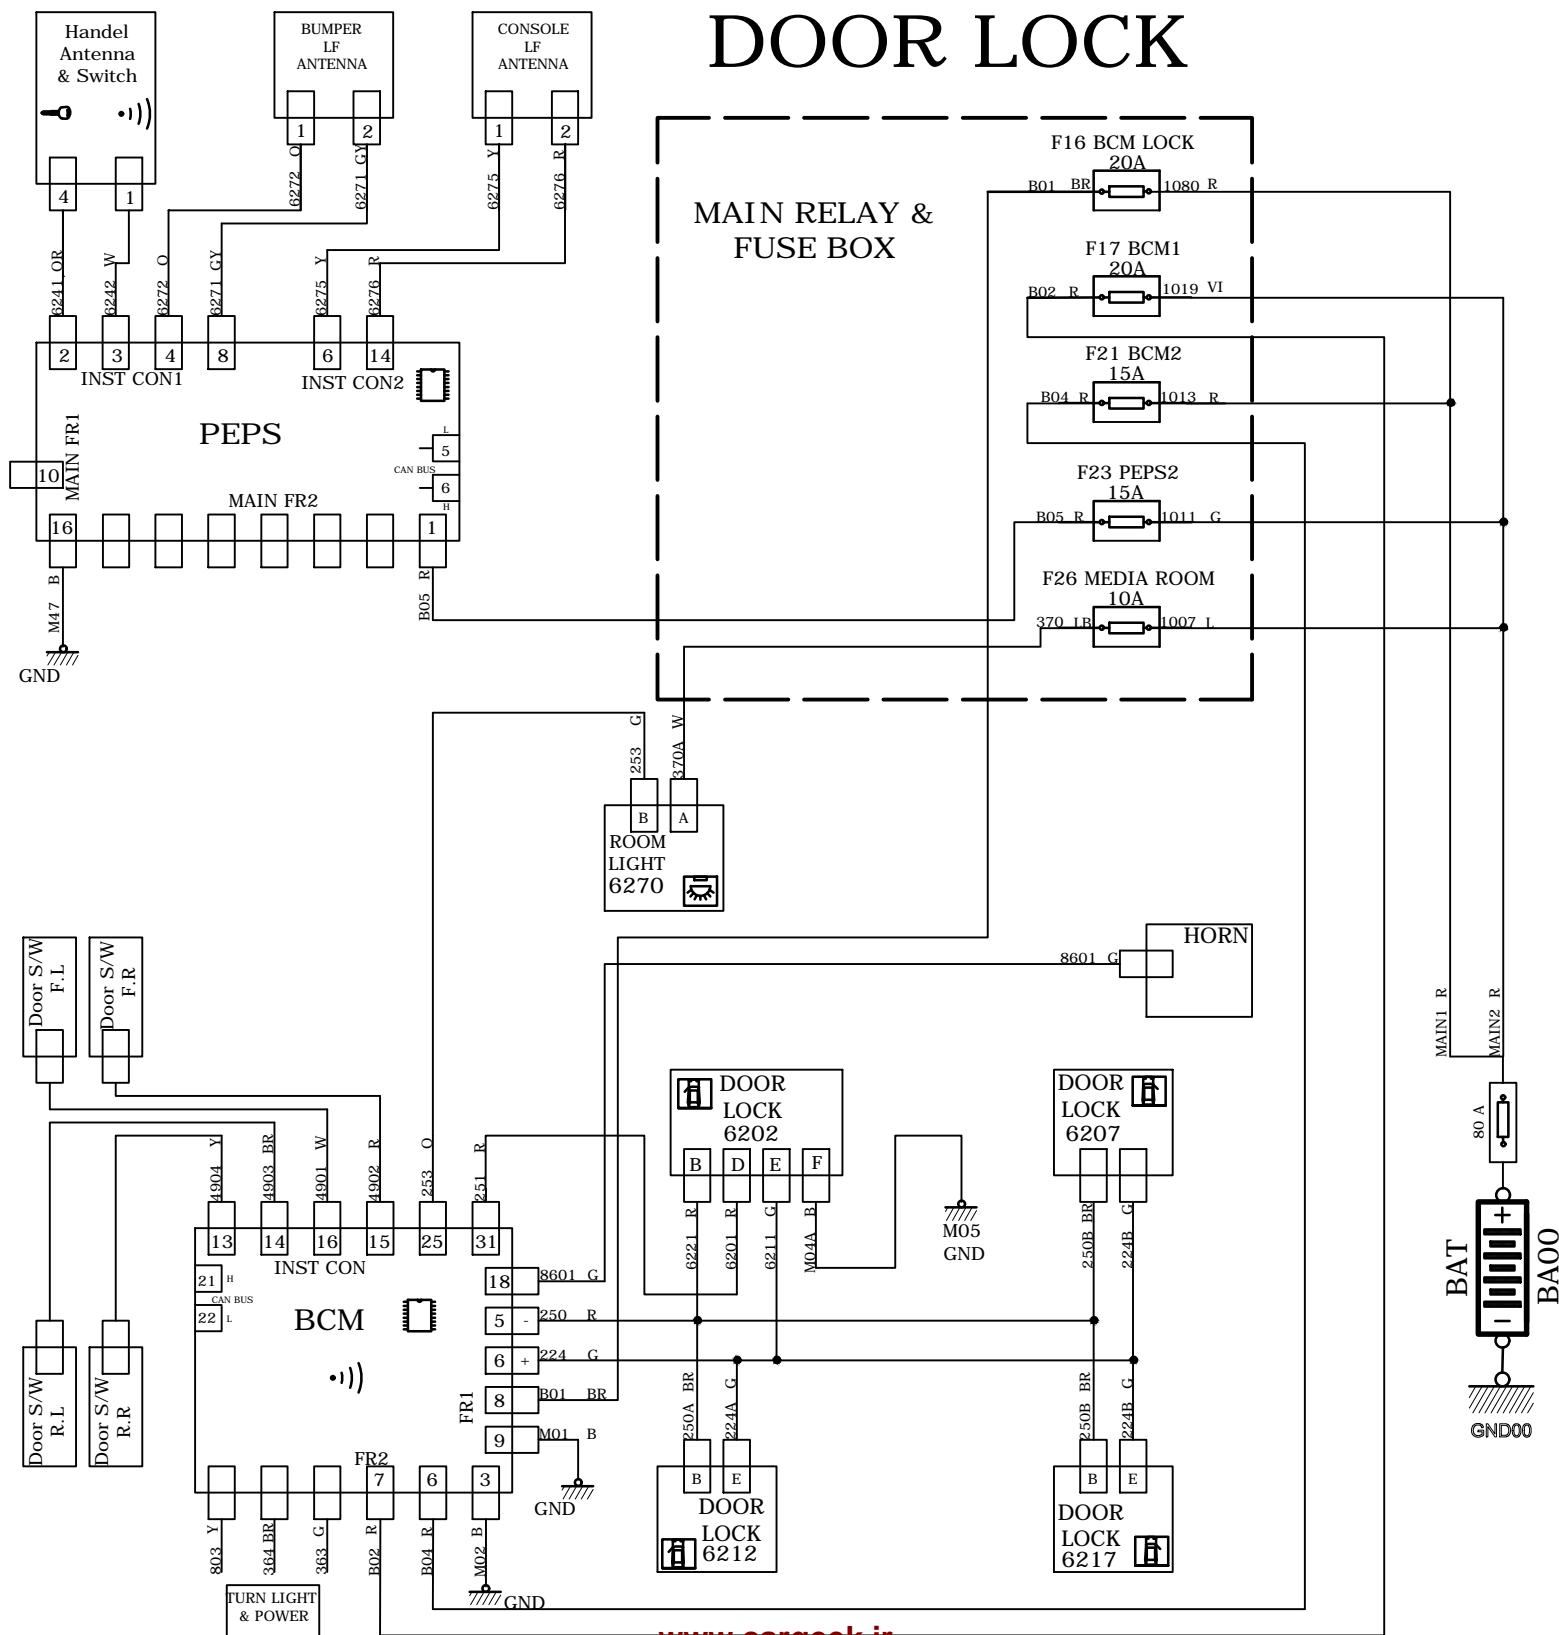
DOOR LOCK

Handel Antenna & Switch
4 1
6241 OR 6242 W

BUMPER LF ANTENNA
1 2
6272 O 6271 GY

CONSOLE LF ANTENNA
1 2
6275 Y 6276 R

6272 O 6271 GY 6275 Y 6276 R
2 3 4 8 6 14
INST CON1 INST CON2
PEPS
MAIN FR1
10
L 5 CAN BUS 6 H
MAIN FR2
16 1
B R
M47 B05
GND

MAIN RELAY & FUSE BOX

F16 BCM LOCK 20A
B01 BR 1080 R
F17 BCM1 20A
B02 R 1019 VI
F21 BCM2 15A
B04 R 1013 R
F23 PEPS2 15A
B05 R 1011 G
F26 MEDIA ROOM 10A
370 LB 1007 L

G W
253 370A
B A
ROOM LIGHT 6270

HORN
8601 G

MAIN1 R MAIN2 R
80 A
BAT BA00
GND00

Door S/W F.L
Door S/W F.R
Door S/W R.L
Door S/W R.R

4904 Y 4903 BR 4901 W 4902 R 253 O 251 R
13 14 16 15 25 31
INST CON
21 H CAN BUS 22 L
BCM
18 8601 G
5 - 250 R
6 + 224 G
8 B01 BR
9 M01 B
FR1
GND
FR2
7 6 3
803 Y 364 BR 363 G B02 R B04 R M02 B
TURN LIGHT & POWER
GND

DOOR LOCK 6202
B D E F
6221 R 6201 R 6211 G M04A B
M05 GND

DOOR LOCK 6207
250B BR 224B G

250A BR 224A G
B E
DOOR LOCK 6212

250B BR 224B G
B E
DOOR LOCK 6217

www.cargeek.ir